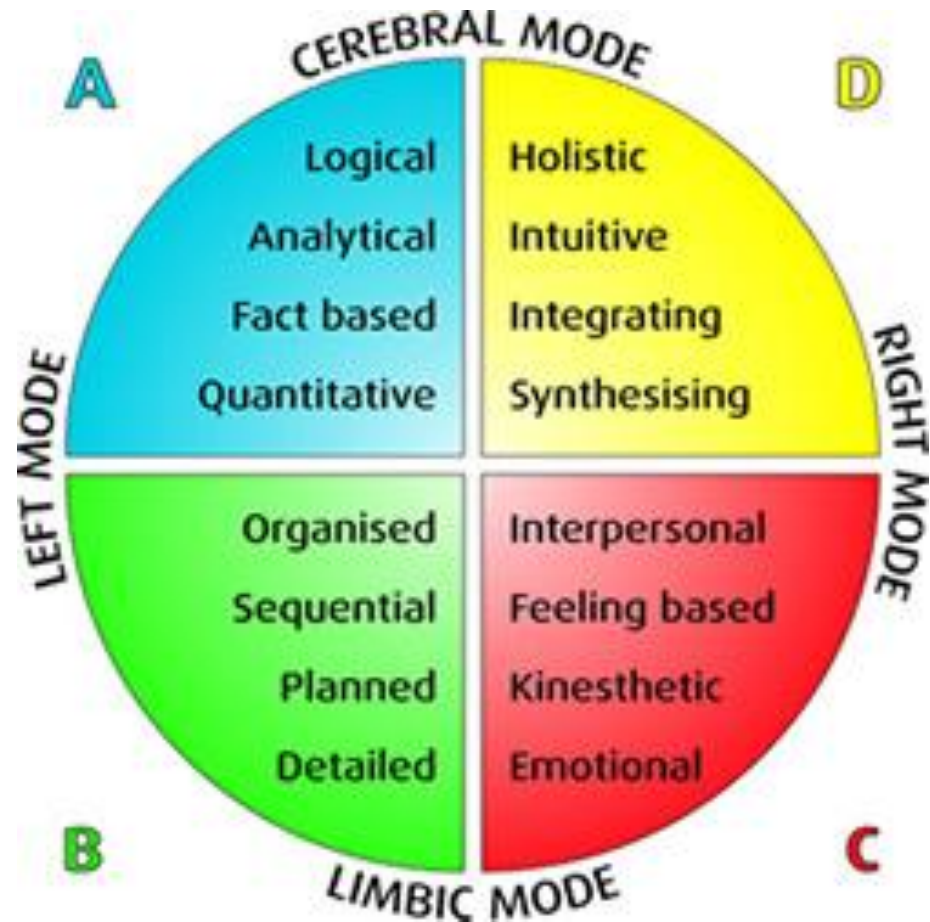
CEREBRAL MODE

A

D

Logical
Analytical
Fact based
Quantitative

Holistic
Intuitive
Integrating
Synthesising

LEFT MODE

RIGHT MODE

Organised
Sequential
Planned
Detailed

Interpersonal
Feeling based
Kinesthetic
Emotional

B

C

LIMBIC MODE